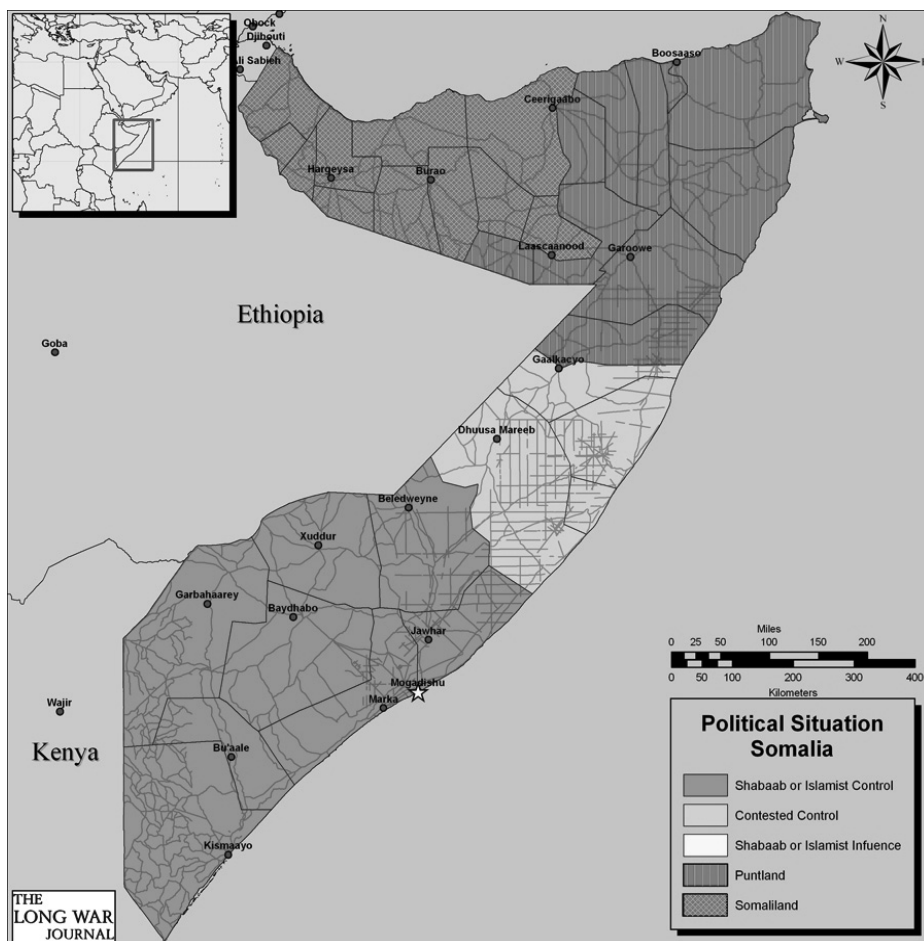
Obock
Djibouti
Ali Sabieh
Boosaaso
N
W
E
S
Ceerigaabo
Hargeysa
Burao
Laascaanood
Garoowe
Ethiopia
Goba
Gaalkacyo
Dhuusa Mareeb
Beledweyne
Xuddur
Garbahaarey
Baydhabo
Jawhar
Miles
0 25 50 100 150 200
0 50 100 200 300 400
Kilometers
Mogadishu
Marka
Wajir
Kenya
Bu'aale
Kismaayo
Political Situation Somalia
Shabaab or Islamist Control
Contested Control
Shabaab or Islamist Infuence
Puntland
Somaliland
THE LONG WAR JOURNAL